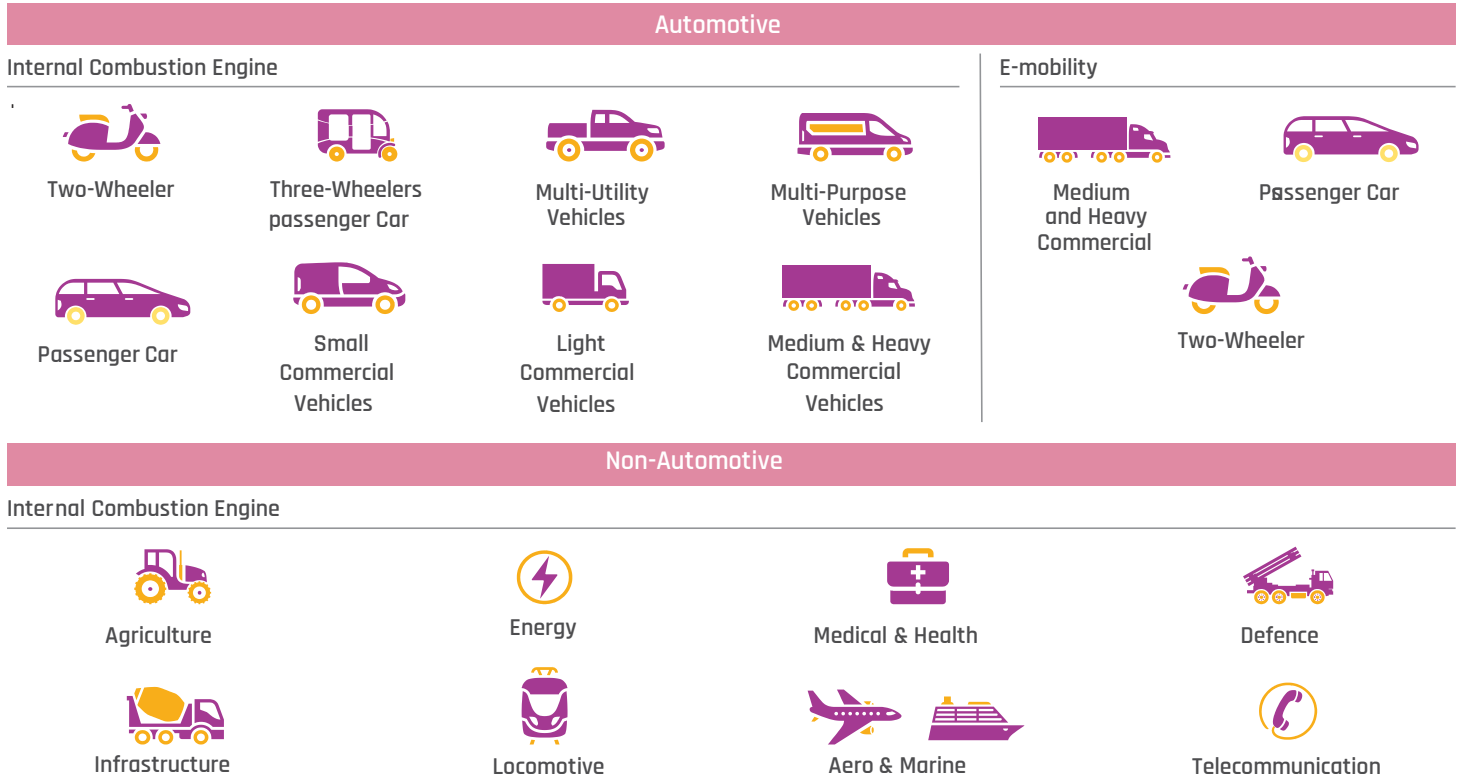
Automotive

Internal Combustion Engine

Two-Wheeler

Three-Wheelers passenger Car

Multi-Utility Vehicles

Multi-Purpose Vehicles

Passenger Car

Small Commercial Vehicles

Light Commercial Vehicles

Medium & Heavy Commercial Vehicles

E-mobility

Medium and Heavy Commercial

Passenger Car

Two-Wheeler

Non-Automotive

Internal Combustion Engine

Agriculture

Energy

Medical & Health

Defence

Infrastructure

Locomotive

Aero & Marine

Telecommunication